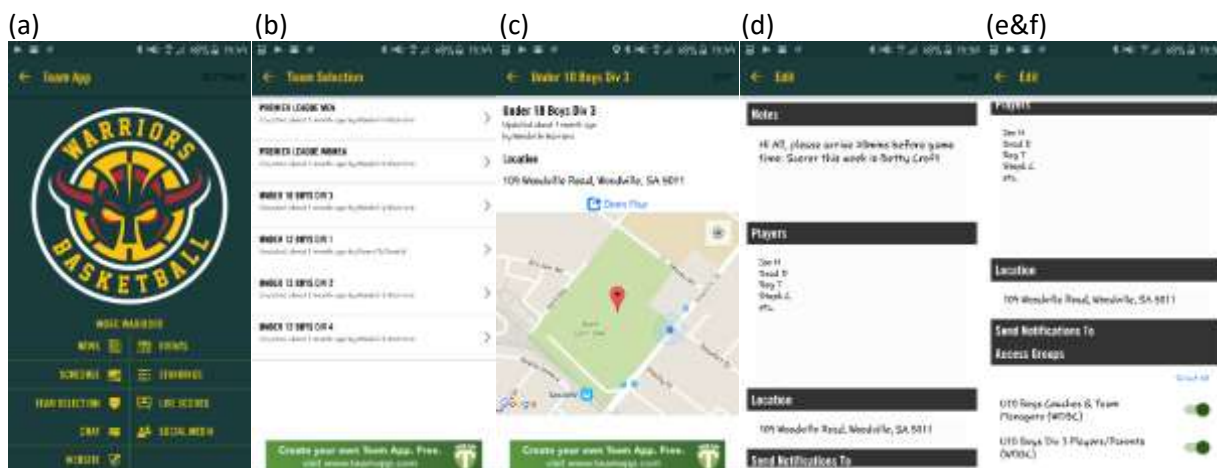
(a)

Team App

WARRIORS
BASKETBALL

NEWS
EVENTS
SCHEDULE
STANDINGS
TEAM SELECTION
LIVE SCORES
CHAT
SOCIAL MEDIA
WEBSITE

(b)

← Team Selection

PREMIER LEAGUE MEN
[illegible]

PREMIER LEAGUE WOMEN
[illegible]

UNDER 10 BOYS DIV 3
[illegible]

UNDER 12 BOYS DIV 1
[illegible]

UNDER 12 BOYS DIV 2
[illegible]

UNDER 12 BOYS DIV 4
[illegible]

Create your own Team App. Free.
visit www.teamapp.com

(c)

← Under 10 Boys Div 3

Under 10 Boys Div 3
Updated about 1 month ago
by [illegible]

Location
109 Woodville Road, Woodville, SA 5011

Directions

Google

Create your own Team App. Free.
visit www.teamapp.com

(d)

← Edit

Notes
Hi All, please arrive 15mins before game time. Scorer this week is Betty Croft

Players
Jim H
Brad B
Troy T
Steph L
etc.

Location
109 Woodville Road, Woodville, SA 5011

Send Notifications To

(e&f)

← Edit

Players
Jim H
Brad B
Troy T
Steph L
etc.

Location
109 Woodville Road, Woodville, SA 5011

Send Notifications To
Access Groups

Select All

U10 Boys Coaches & Team Managers (WDBC)

U10 Boys Div 3 Players/Parents (WDBC)